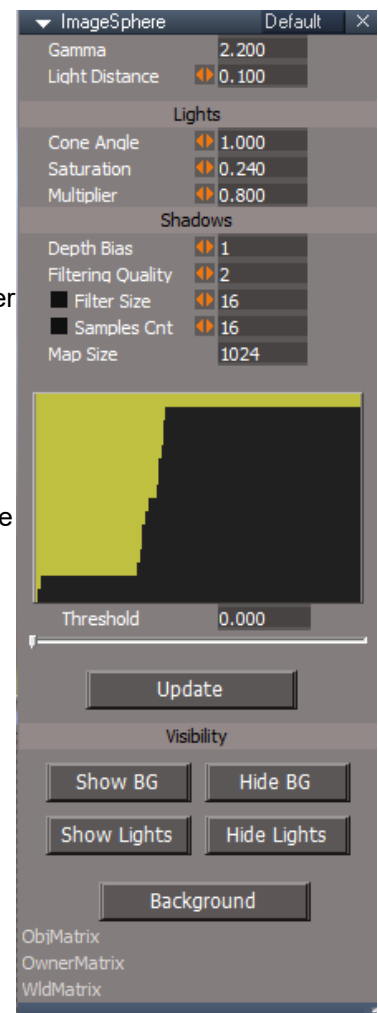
ImageSphere Default ×

Gamma 2.200
Light Distance 0.100

Lights

Cone Angle 1.000
Saturation 0.240
Multiplier 0.800

Shadows

Depth Bias 1
Filtering Quality 2
Filter Size 16
Samples Cnt 16
Map Size 1024

er

e

Threshold 0.000

Update

Visibility

Show BG
Hide BG
Show Lights
Hide Lights

Background

ObjMatrix
OwnerMatrix
WldMatrix